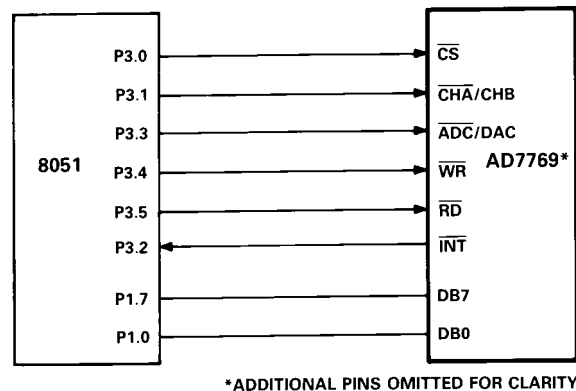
8051

P3.0
P3.1
P3.3
P3.4
P3.5
P3.2
P1.7
P1.0

$\overline{CS}$
$\overline{CHA}$/CHB
$\overline{ADC}$/DAC
$\overline{WR}$
$\overline{RD}$
$\overline{INT}$
DB7
DB0

AD7769*

*ADDITIONAL PINS OMITTED FOR CLARITY